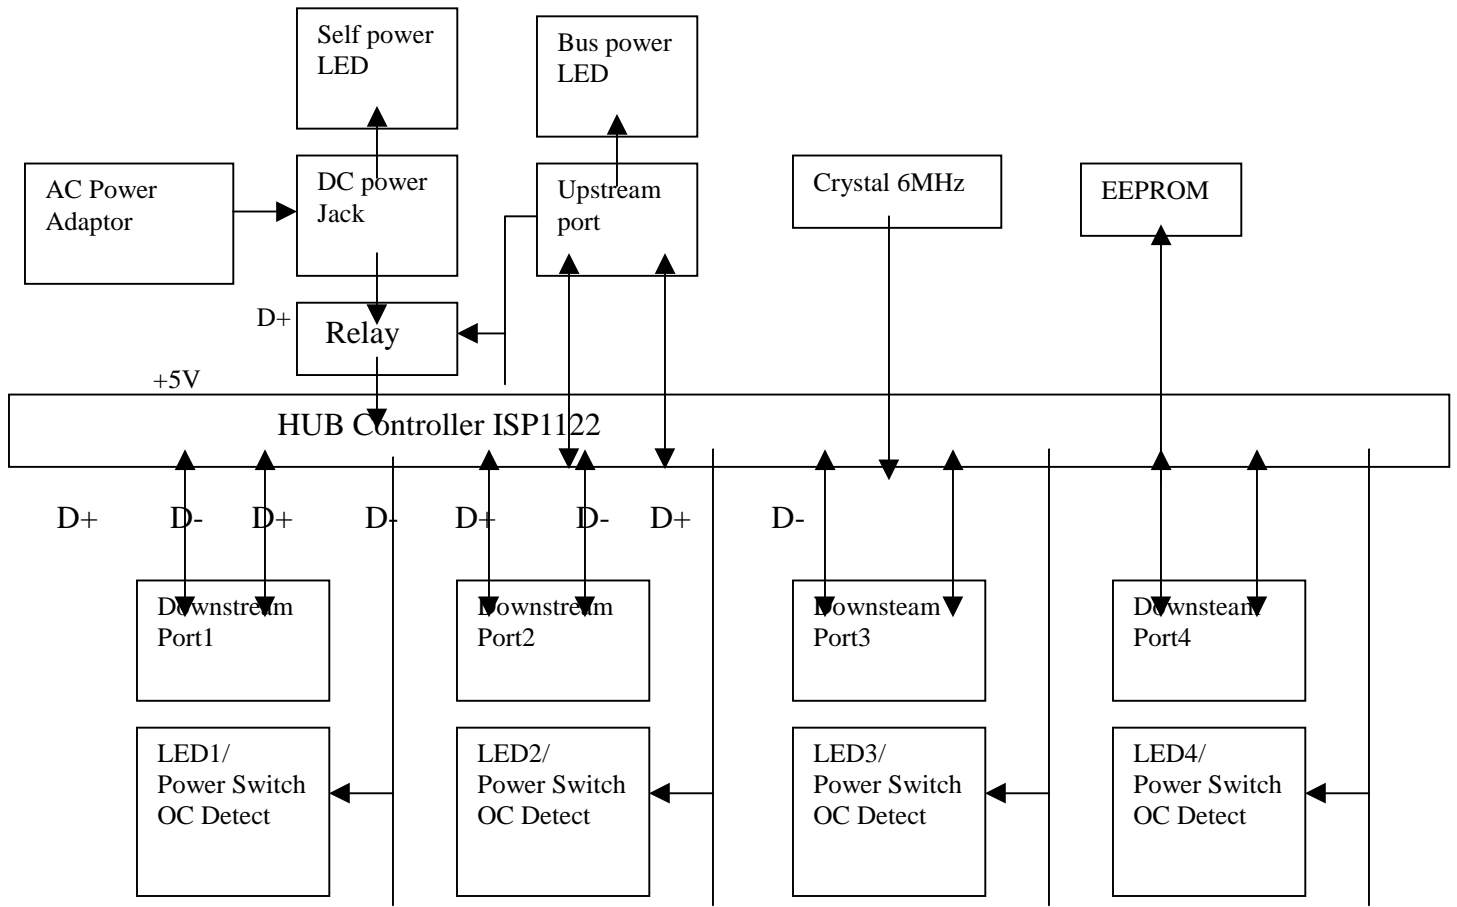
Self power LED

Bus power LED

AC Power Adaptor

DC power Jack

Upstream port

Crystal 6MHz

EEPROM

D+

Relay

+5V

HUB Controller ISP1122

D+ D- D+ D- D+ D- D+ D-

Downstream Port1

Downstream Port2

Downsteam Port3

Downsteam Port4

LED1/ Power Switch OC Detect

LED2/ Power Switch OC Detect

LED3/ Power Switch OC Detect

LED4/ Power Switch OC Detect